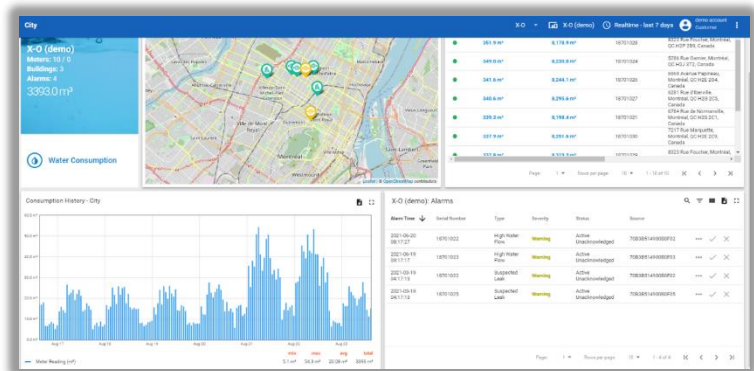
City

X-O

X-O (demo)

Realtime - last 7 days

demo account
customer

X-O (demo)

Meters: 10 / 0

Buildings: 3

Alarms: 4

3393.0 m³

Water Consumption

Leaflet | © OpenStreetMap contributors

| | | | | |
|---|---|---|---|---|
| | 351.9 m³ | 8,178.9 m³ | 18701020 | 8523 Rue Foucher, Montréal, QC H2P 2E9, Canada |
| | 349.0 m³ | 8,230.9 m³ | 18701024 | 8256 Rue Garnier, Montréal, QC H2J 2Y2, Canada |
| | 341.6 m³ | 8,244.1 m³ | 18701025 | 6655 Avenue Papineau, Montréal, QC H2E 2G4, Canada |
| | 340.6 m³ | 8,295.6 m³ | 18701027 | 6281 Rue d'Iberville, Montréal, QC H2G 2C5, Canada |
| | 339.2 m³ | 8,198.4 m³ | 18701021 | 6784 Rue de Normanville, Montréal, QC H2S 2C1, Canada |
| | 337.9 m³ | 8,201.6 m³ | 18701030 | 7217 Rue Marquette, Montréal, QC H2E 2C7, Canada |
| | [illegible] | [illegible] | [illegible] | 8523 Rue Foucher, Montréal, |

Page: 1 Rows per page: 10 1 - 10 of 10

Consumption History - City

Water Reading (m³)

min 5.1 m³   max 54.8 m³   avg 20.06 m³   total 3393 m³

X-O (demo): Alarms

| Alarm Time | Serial Number | Type | Severity | Status | Source |
|---|---|---|---|---|---|
| 2021-08-20 08:17:27 | 18701022 | High Water Flow | Warning | Active Unacknowledged | 70B3D5149000F02 |
| 2021-08-19 08:17:17 | 18701023 | High Water Flow | Warning | Active Unacknowledged | 70B3D5149000F03 |
| 2021-03-19 04:17:13 | 18701023 | Suspected Leak | Warning | Active Unacknowledged | 70B3D5149000F03 |
| 2021-03-19 04:17:13 | 18701025 | Suspected Leak | Warning | Active Unacknowledged | 70B3D5149000F05 |

Page: 1 Rows per page: 10 1 - 4 of 4